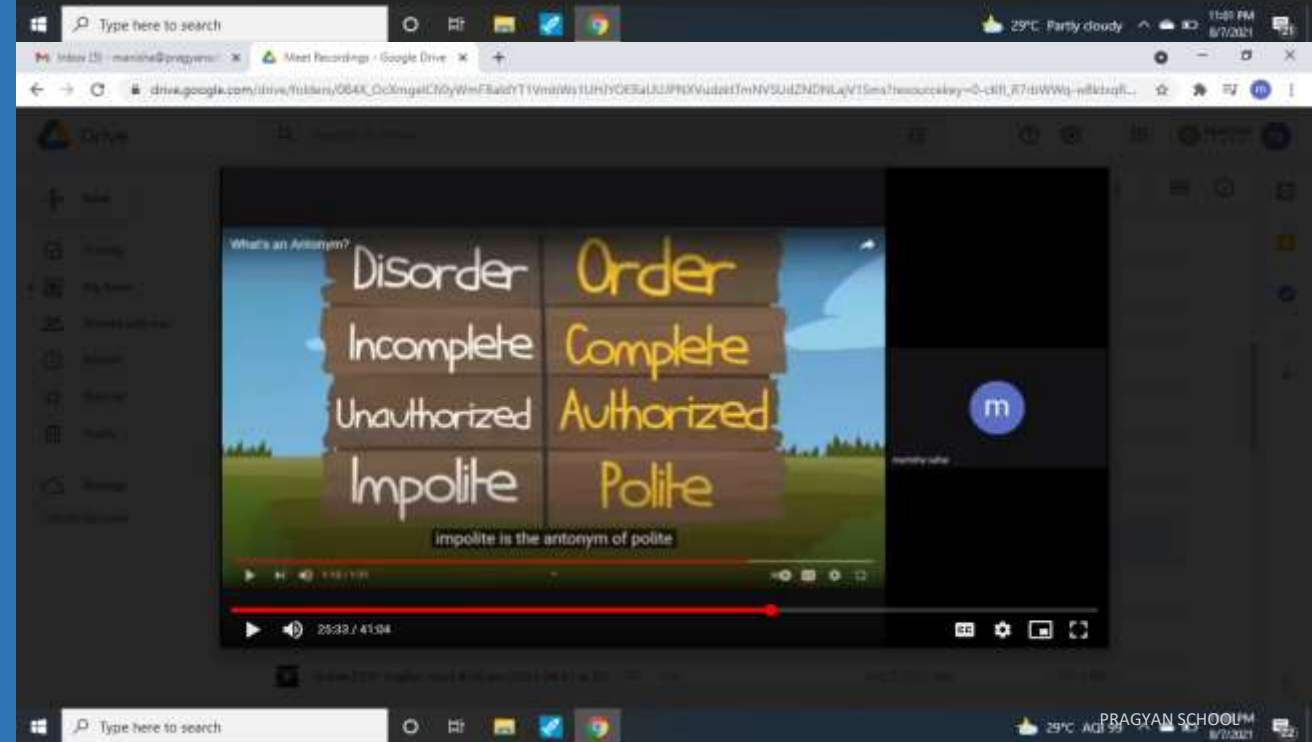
Type here to search

29°C Partly cloudy

11:01 PM
8/7/2021

Inbox (3) - manisha@pragyans

Meet Recordings - Google Drive

drive.google.com/drive/folders/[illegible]

Drive

What's an Antonym?

Disorder | Order

Incomplete | Complete

Unauthorized | Authorized

Impolite | Polite

impolite is the antonym of polite

m

25:33 / 41:04

Type here to search

29°C AQI 99

PRAGYAN SCHOOL